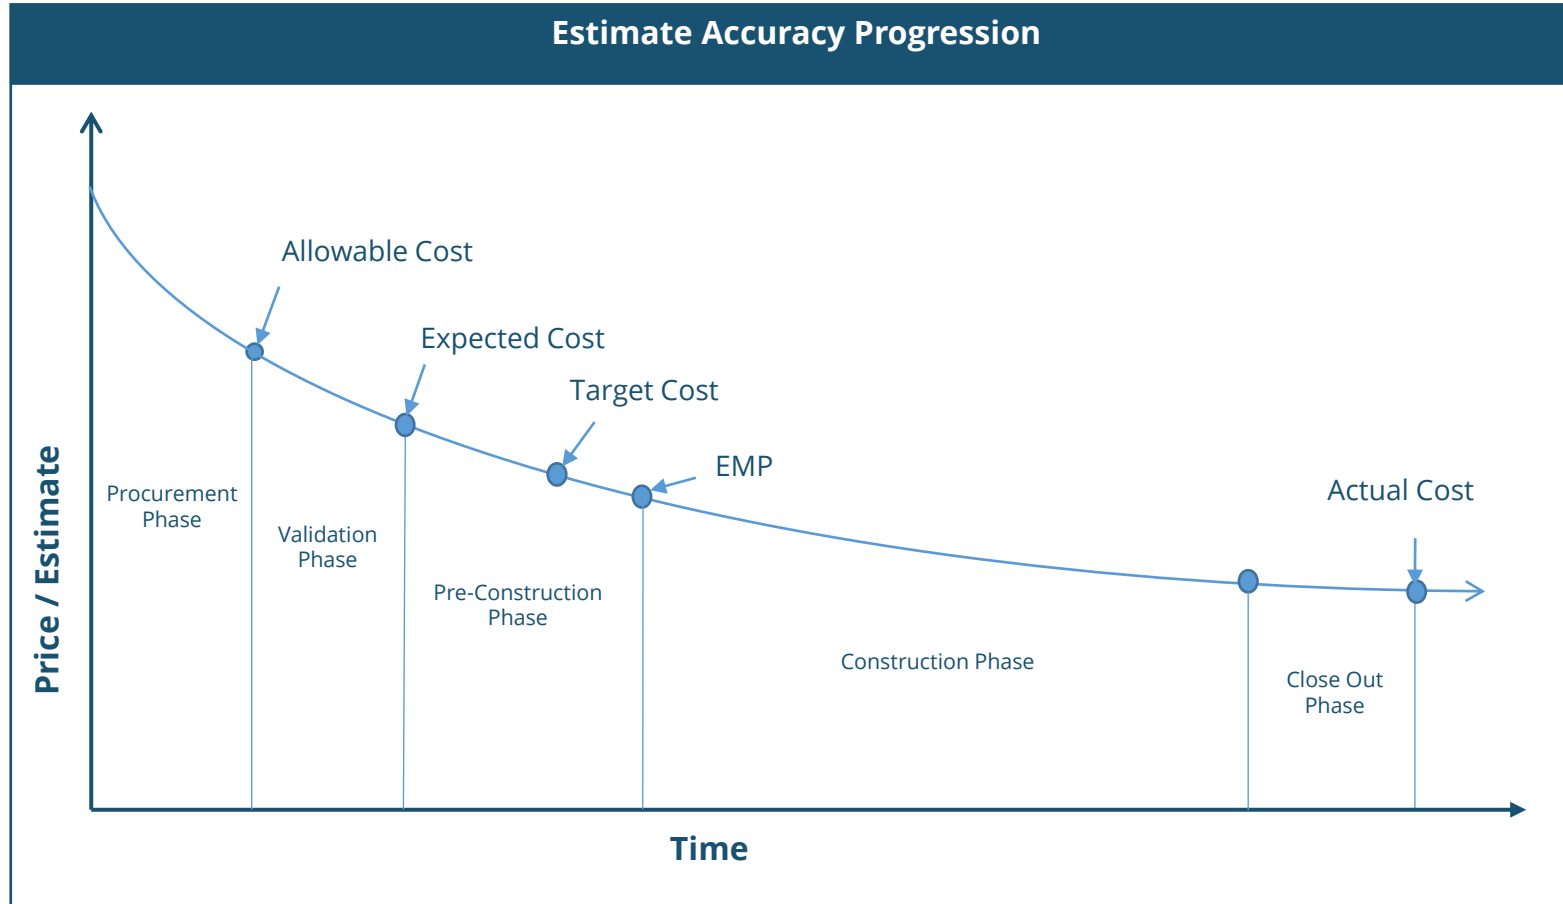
Estimate Accuracy Progression

Allowable Cost

Expected Cost

Target Cost

EMP

Actual Cost

Price / Estimate

Procurement Phase

Validation Phase

Pre-Construction Phase

Construction Phase

Close Out Phase

Time